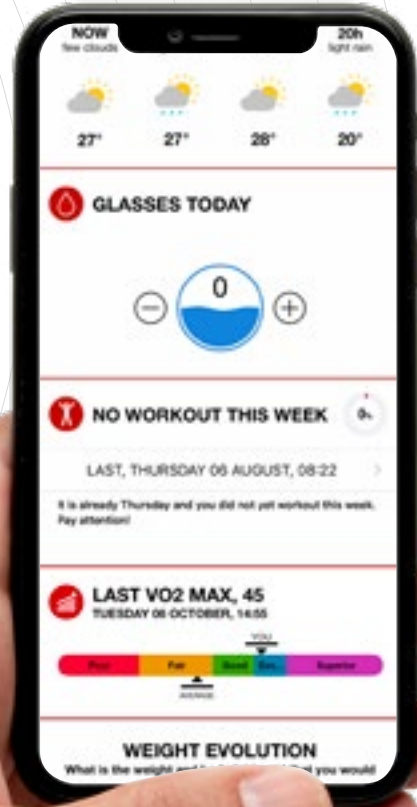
NOW
few clouds

20h
light rain

27°

27°

28°

20°

GLASSES TODAY

0

NO WORKOUT THIS WEEK

0

LAST, THURSDAY 06 AUGUST, 08:22

It is already Thursday and you did not yet workout this week. Pay attention!

LAST VO2 MAX, 45

TUESDAY 06 OCTOBER, 14:55

YOU

Poor

Fair

Good

Exc.

Superior

AVERAGE

WEIGHT EVOLUTION

What is the weight and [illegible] you would